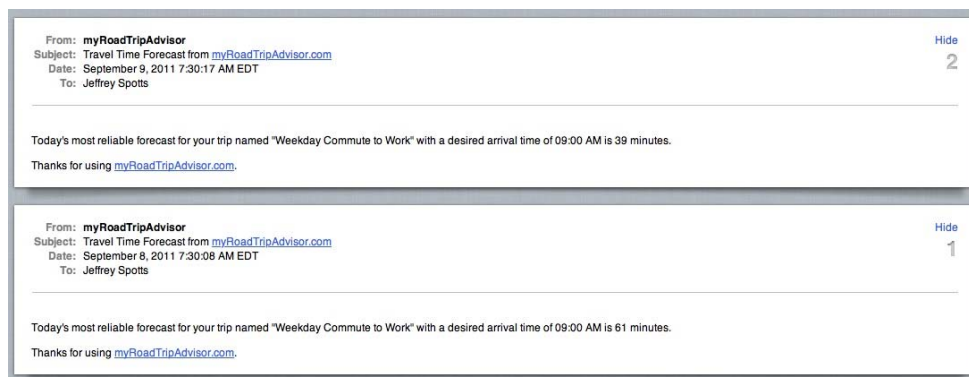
From: myRoadTripAdvisor
Subject: Travel Time Forecast from myRoadTripAdvisor.com
Date: September 9, 2011 7:30:17 AM EDT
To: Jeffrey Spotts

Hide
2

Today's most reliable forecast for your trip named "Weekday Commute to Work" with a desired arrival time of 09:00 AM is 39 minutes.

Thanks for using myRoadTripAdvisor.com.

From: myRoadTripAdvisor
Subject: Travel Time Forecast from myRoadTripAdvisor.com
Date: September 8, 2011 7:30:08 AM EDT
To: Jeffrey Spotts

Hide
1

Today's most reliable forecast for your trip named "Weekday Commute to Work" with a desired arrival time of 09:00 AM is 61 minutes.

Thanks for using myRoadTripAdvisor.com.